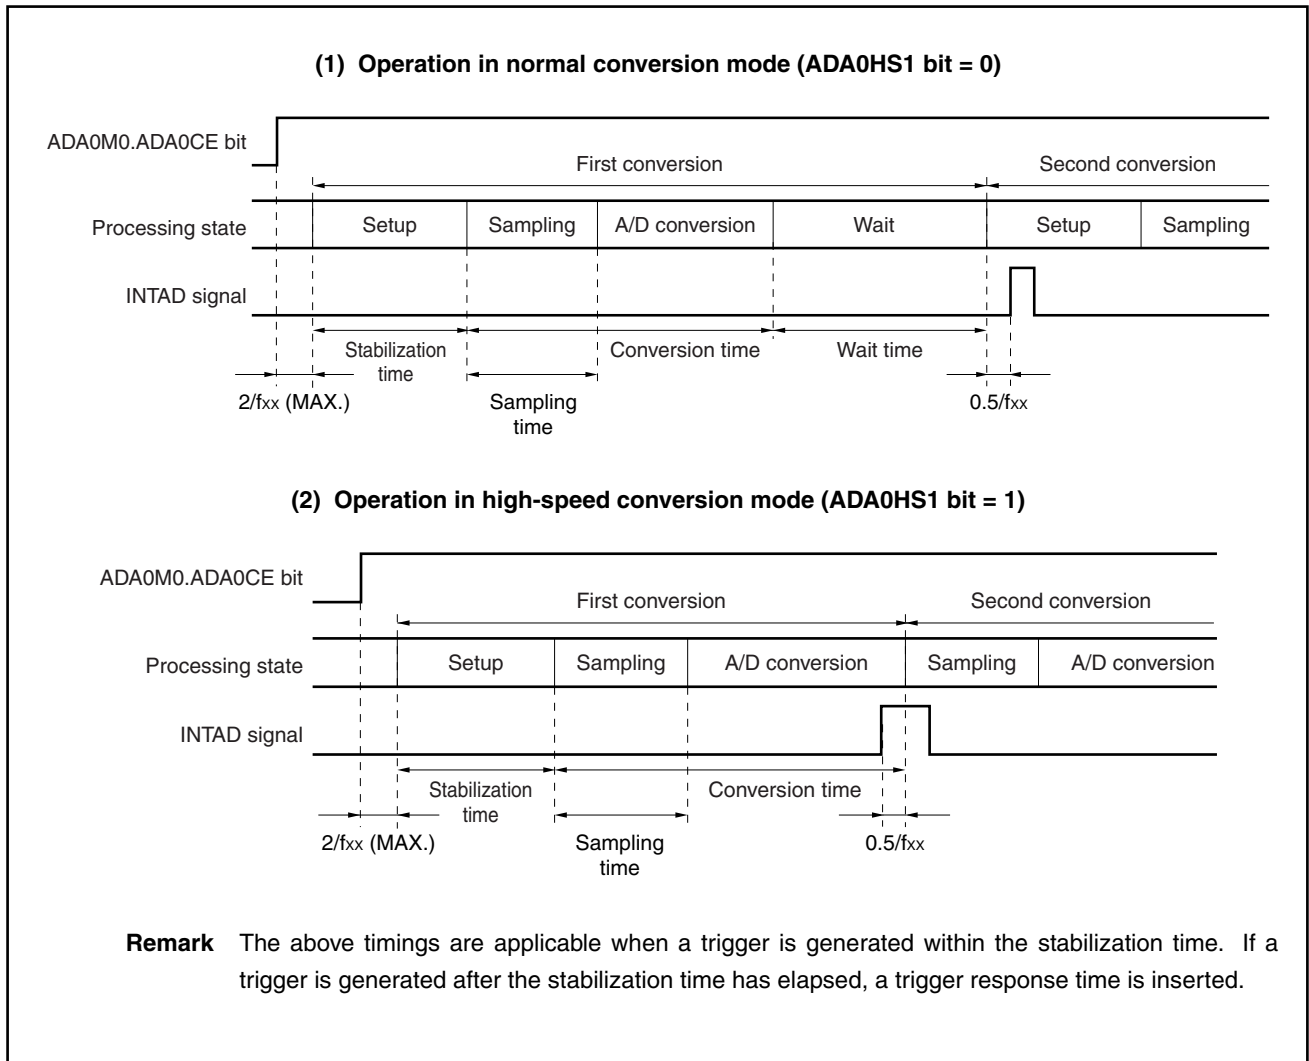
(1) Operation in normal conversion mode (ADA0HS1 bit = 0)

ADA0M0.ADA0CE bit

First conversion

Second conversion

Processing state

Setup

Sampling

A/D conversion

Wait

Setup

Sampling

INTAD signal

Stabilization time

Conversion time

Wait time

2/fxx (MAX.)

Sampling time

0.5/fxx

(2) Operation in high-speed conversion mode (ADA0HS1 bit = 1)

ADA0M0.ADA0CE bit

First conversion

Second conversion

Processing state

Setup

Sampling

A/D conversion

Sampling

A/D conversion

INTAD signal

Stabilization time

Conversion time

2/fxx (MAX.)

Sampling time

0.5/fxx

Remark The above timings are applicable when a trigger is generated within the stabilization time. If a trigger is generated after the stabilization time has elapsed, a trigger response time is inserted.